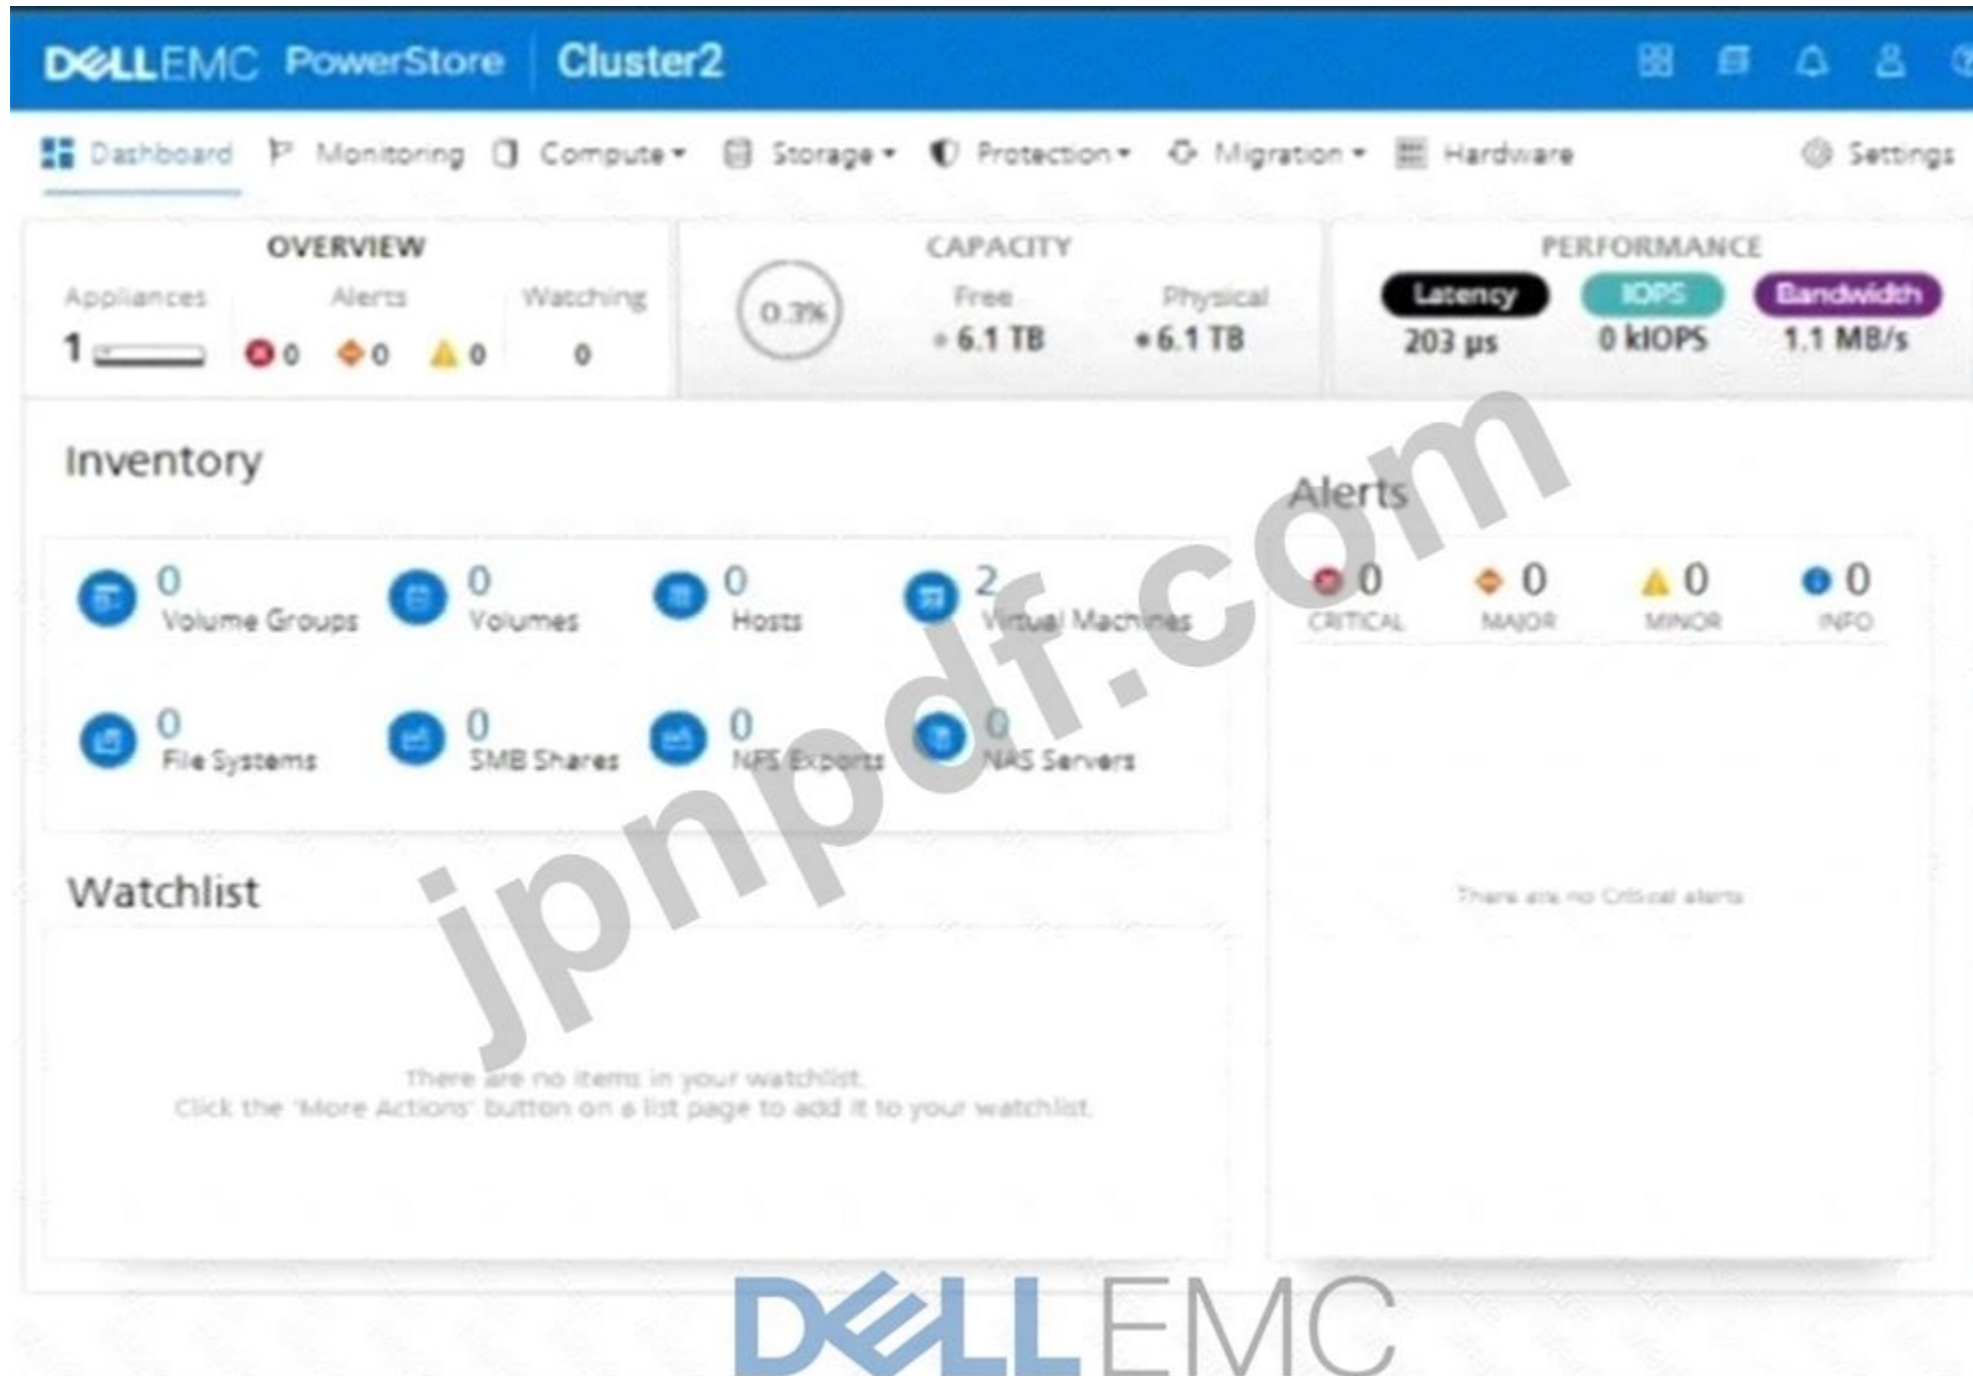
DELLEMC PowerStore Cluster2

Dashboard Monitoring Compute Storage Protection Migration Hardware Settings

OVERVIEW
Appliances 1
Alerts 0 0 0
Watching 0

CAPACITY
0.3%
Free 6.1 TB
Physical 6.1 TB

PERFORMANCE
Latency 203 µs
IOPS 0 kIOPS
Bandwidth 1.1 MB/s

Inventory

0 Volume Groups
0 Volumes
0 Hosts
2 Virtual Machines
0 File Systems
0 SMB Shares
0 NFS Exports
0 NAS Servers

Alerts
0 CRITICAL
0 MAJOR
0 MINOR
0 INFO

There are no Critical alerts

Watchlist

There are no items in your watchlist.
Click the 'More Actions' button on a list page to add it to your watchlist.

jpnpdf.com

DELLEMC